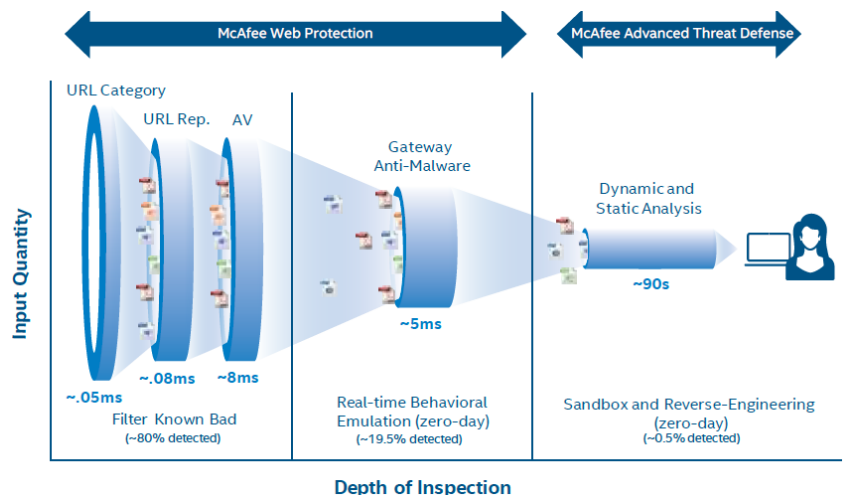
McAfee Web Protection

McAfee Advanced Threat Defense

URL Category

URL Rep.

AV

Gateway Anti-Malware

Dynamic and Static Analysis

Input Quantity

~.05ms

~.08ms

~8ms

~5ms

~90s

Filter Known Bad
(~80% detected)

Real-time Behavioral Emulation (zero-day)
(~19.5% detected)

Sandbox and Reverse-Engineering (zero-day)
(~0.5% detected)

Depth of Inspection